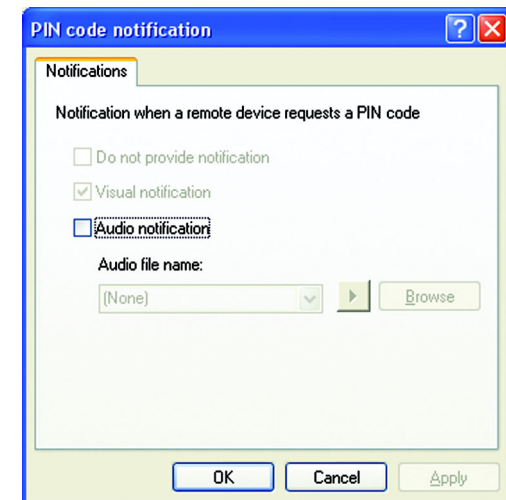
PIN code notification

Notifications

Notification when a remote device requests a PIN code

Do not provide notification

Visual notification

Audio notification

Audio file name:

(None)

Browse

OK

Cancel

Apply